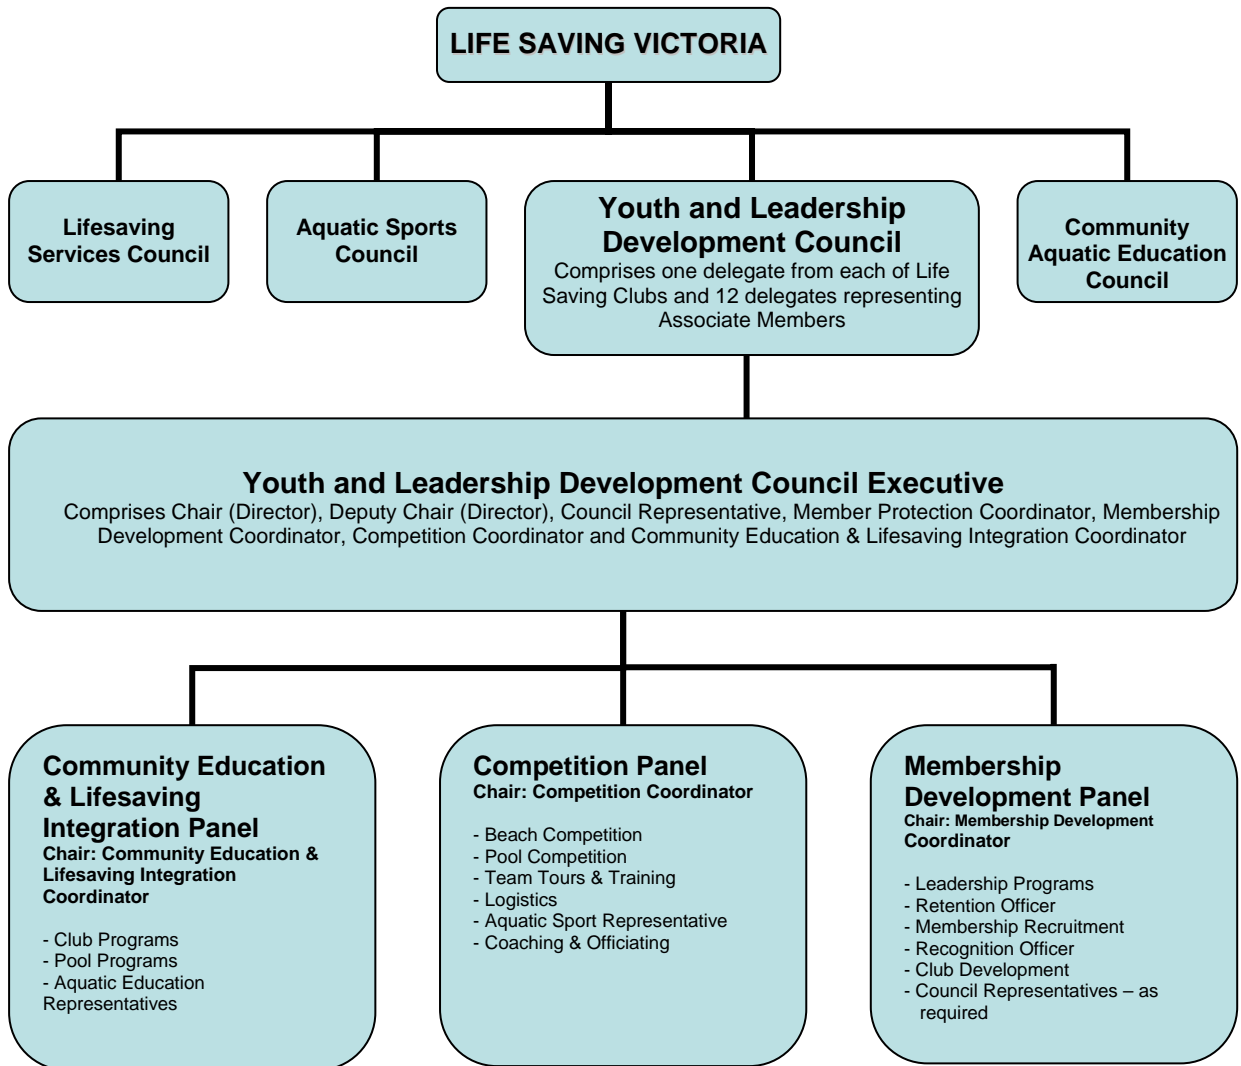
LIFE SAVING VICTORIA

Lifesaving Services Council

Aquatic Sports Council

Youth and Leadership Development Council
Comprises one delegate from each of Life Saving Clubs and 12 delegates representing Associate Members

Community Aquatic Education Council

Youth and Leadership Development Council Executive
Comprises Chair (Director), Deputy Chair (Director), Council Representative, Member Protection Coordinator, Membership Development Coordinator, Competition Coordinator and Community Education & Lifesaving Integration Coordinator

Community Education & Lifesaving Integration Panel
Chair: Community Education & Lifesaving Integration Coordinator

- Club Programs
- Pool Programs
- Aquatic Education Representatives

Competition Panel
Chair: Competition Coordinator

- Beach Competition
- Pool Competition
- Team Tours & Training
- Logistics
- Aquatic Sport Representative
- Coaching & Officiating

Membership Development Panel
Chair: Membership Development Coordinator

- Leadership Programs
- Retention Officer
- Membership Recruitment
- Recognition Officer
- Club Development
- Council Representatives – as required